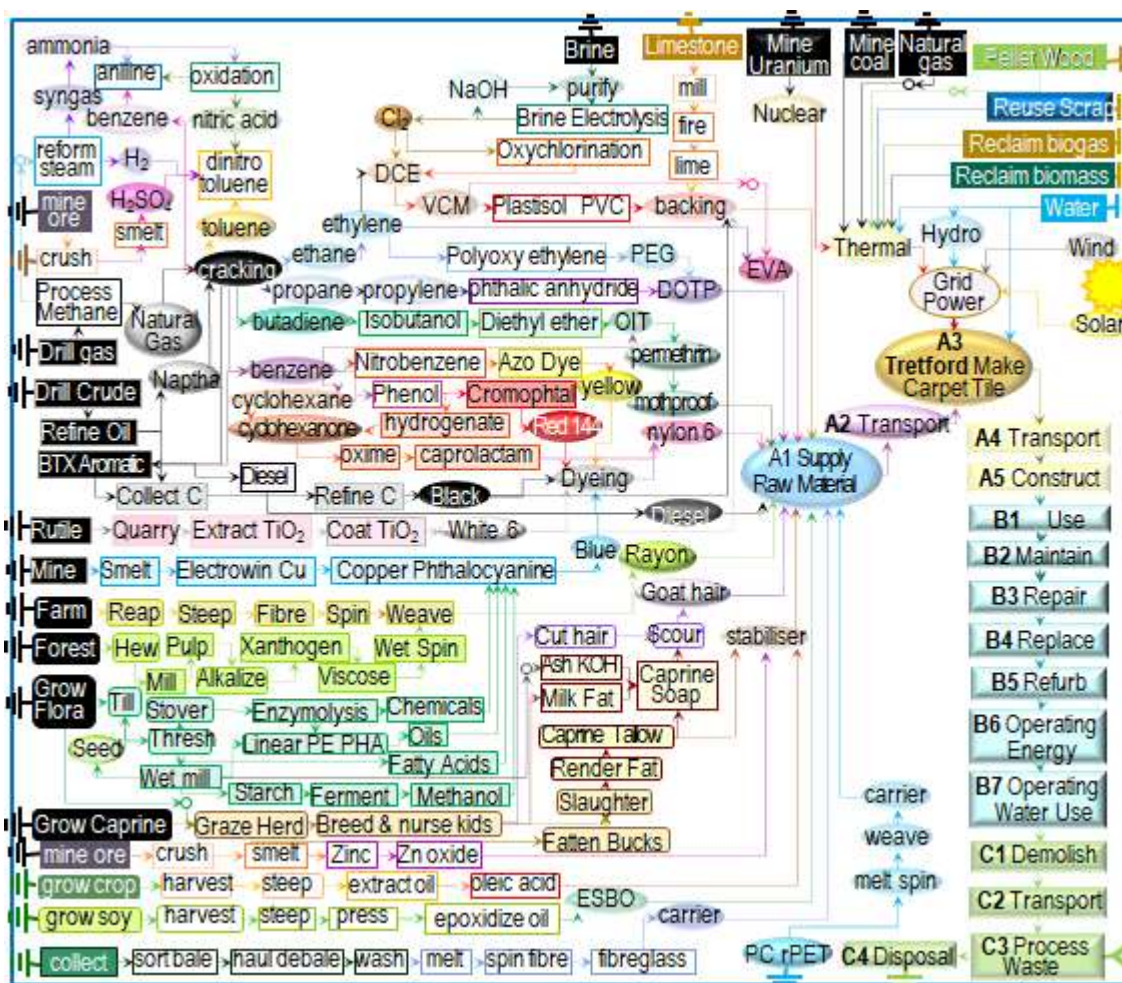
Brine
Limestone
Mine Uranium
Mine coal
Natural gas
Pellet Wood
ammonia
aniline
oxidation
NaOH
purify
mill
syngas
benzene
nitric acid
Brine Electrolysis
fire
Nuclear
Reuse Scrap
$Cl_2$
Oxychlorination
lime
Reclaim biogas
reform steam
$H_2$
dinitro toluene
DCE
Reclaim biomass
mine ore
$H_2SO_4$
smelt
VCM
Plastisol PVC
backing
Water
toluene
ethylene
Thermal
Hydro
Wind
crush
cracking
ethane
Polyoxy ethylene
PEG
EVA
Grid Power
Process Methane
propane
propylene
phthalic anhydride
DOTP
Natural Gas
butadiene
Isobutanol
Diethyl ether
OIT
Solar
Drill gas
A3 Tretford Make Carpet Tile
benzene
Nitrobenzene
Azo Dye
permethrin
Drill Crude
Naptha
Phenol
Cromophtal
yellow
cyclohexane
mothproof
Refine Oil
cyclohexanone
hydrogenate
Red 144
nylon 6
A2 Transport
A4 Transport
BTX Aromatic
oxime
caprolactam
A1 Supply Raw Material
Diesel
Dyeing
A5 Construct
Collect C
Refine C
Black
Diesel
B1 Use
Rutile
Quarry
Extract $TiO_2$
Coat $TiO_2$
White 6
B2 Maintain
Blue
Rayon
Mine
Smelt
Electrowin Cu
Copper Phthalocyanine
Goat hair
B3 Repair
Farm
Reap
Steep
Fibre
Spin
Weave
Cut hair
Scour
stabiliser
B4 Replace
Forest
Hew
Pulp
Xanthogen
Wet Spin
Ash KOH
Caprine Soap
Mill
Alkalize
Viscose
Milk Fat
B5 Refurb
Grow Flora
Till
Stover
Enzymolysis
Chemicals
B6 Operating Energy
Seed
Thresh
Linear PE PHA
Oils
Caprine Tallow
Wet mill
Fatty Acids
Render Fat
B7 Operating Water Use
Starch
Ferment
Methanol
Slaughter
carrier
Grow Caprine
Graze Herd
Breed & nurse kids
Fatten Bucks
weave
C1 Demolish
mine ore
crush
smelt
Zinc
Zn oxide
melt spin
grow crop
harvest
steep
extract oil
oleic acid
C2 Transport
grow soy
harvest
steep
press
epoxidize oil
ESBO
carrier
collect
sort bale
haul debale
wash
melt
spin fibre
fibreglass
PC rPET
C4 Disposal
C3 Process Waste